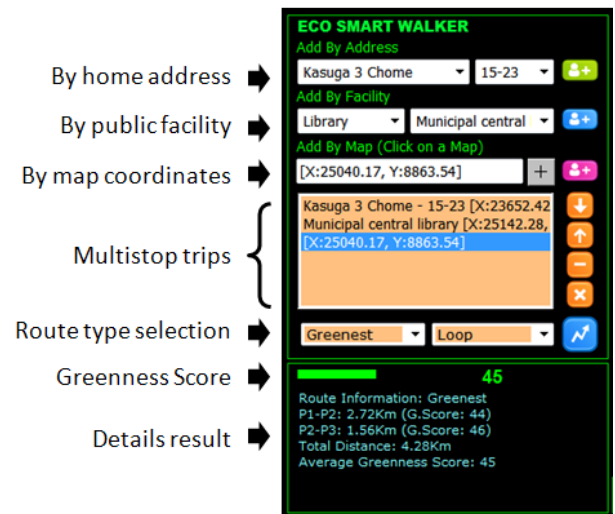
By home address

By public facility

By map coordinates

Multistop trips

Route type selection

Greenness Score

Details result

ECO SMART WALKER

Add By Address

Kasuga 3 Chome

15-23

Add By Facility

Library

Municipal central

Add By Map (Click on a Map)

[X:25040.17, Y:8863.54]

+

Kasuga 3 Chome - 15-23 [X:23652.42

Municipal central library [X:25142.28,

[X:25040.17, Y:8863.54]

Greenest

Loop

45

Route Information: Greenest

P1-P2: 2.72Km (G.Score: 44)

P2-P3: 1.56Km (G.Score: 46)

Total Distance: 4.28Km

Average Greenness Score: 45